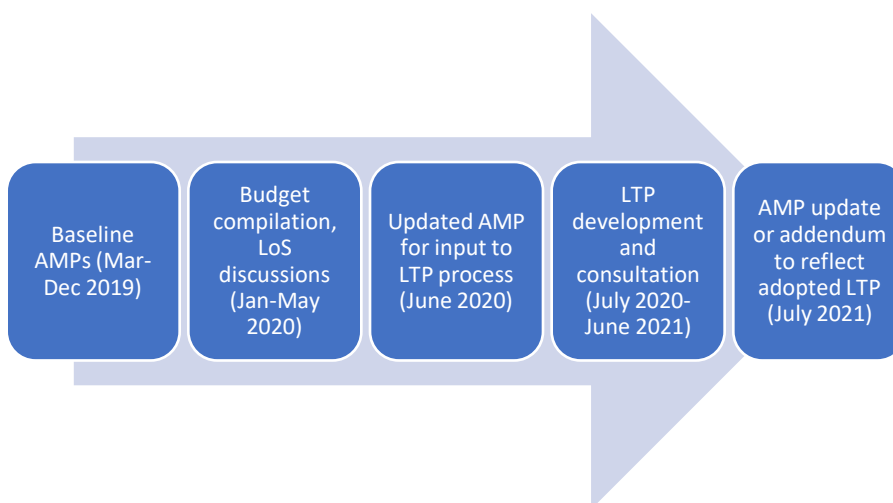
Baseline AMPs (Mar-Dec 2019)

Budget compilation, LoS discussions (Jan-May 2020)

Updated AMP for input to LTP process (June 2020)

LTP development and consultation (July 2020-June 2021)

AMP update or addendum to reflect adopted LTP (July 2021)